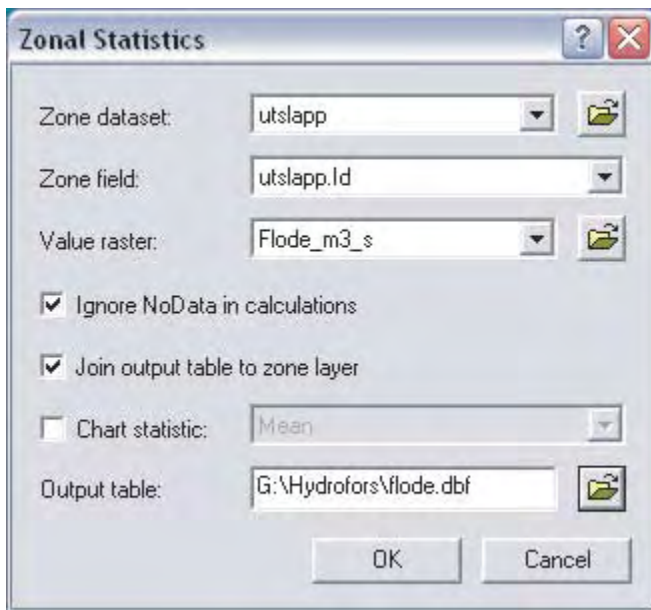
Zonal Statistics

Zone dataset: utslapp

Zone field: utslapp.Id

Value raster: Flode_m3_s

Ignore NoData in calculations

Join output table to zone layer

Chart statistic: Mean

Output table: G:\Hydrofors\flode.dbf

OK Cancel